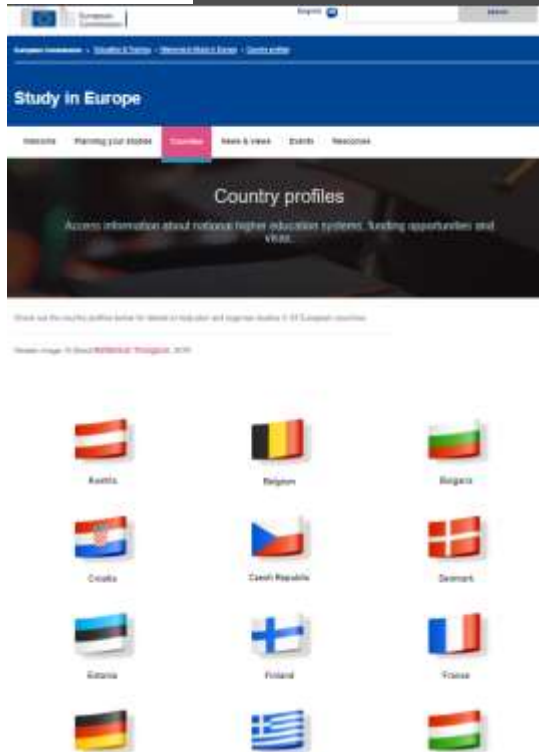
European Commission

English EN

Search

European Commission > Education & Training > Study in Europe > Country profiles

Study in Europe

Welcome Planning your studies Countries News & views Events Resources

Country profiles

Access information about national higher education systems, funding opportunities and visas.

Check out the country profiles below for details on education and degree studies in 33 European countries.

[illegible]

Austria

Belgium

Bulgaria

Croatia

Czech Republic

Denmark

Estonia

Finland

France